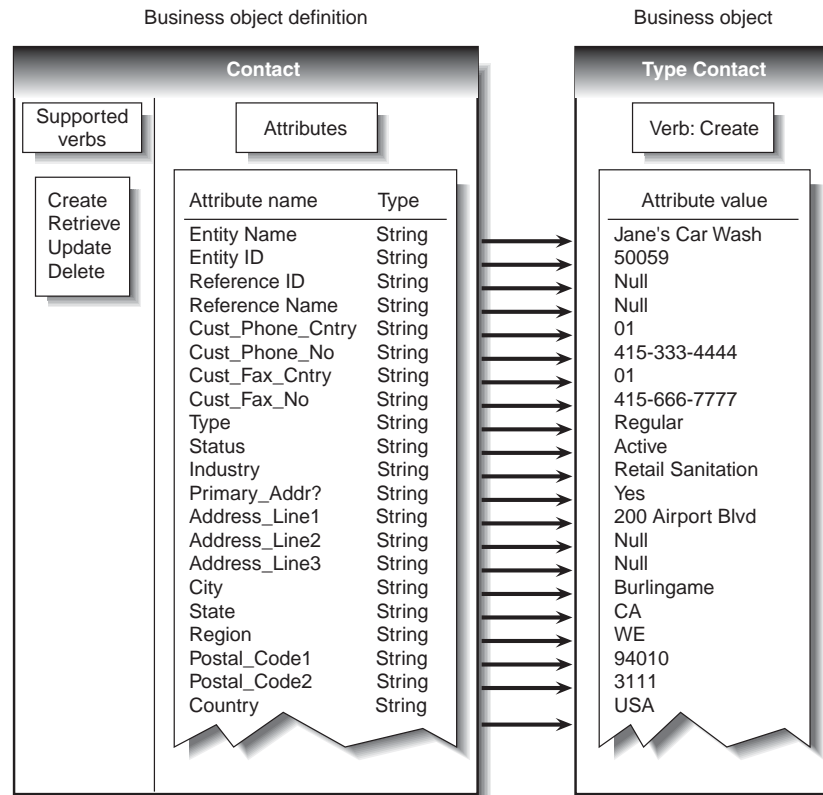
Business object definition

Business object

Contact

Supported verbs

Attributes

Create
Retrieve
Update
Delete

| Attribute name | Type |
|---|---|
| Entity Name | String |
| Entity ID | String |
| Reference ID | String |
| Reference Name | String |
| Cust_Phone_Cntry | String |
| Cust_Phone_No | String |
| Cust_Fax_Cntry | String |
| Cust_Fax_No | String |
| Type | String |
| Status | String |
| Industry | String |
| Primary_Addr? | String |
| Address_Line1 | String |
| Address_Line2 | String |
| Address_Line3 | String |
| City | String |
| State | String |
| Region | String |
| Postal_Code1 | String |
| Postal_Code2 | String |
| Country | String |

Type Contact

Verb: Create

| Attribute value |
|---|
| Jane's Car Wash |
| 50059 |
| Null |
| Null |
| 01 |
| 415-333-4444 |
| 01 |
| 415-666-7777 |
| Regular |
| Active |
| Retail Sanitation |
| Yes |
| 200 Airport Blvd |
| Null |
| Null |
| Burlingame |
| CA |
| WE |
| 94010 |
| 3111 |
| USA |